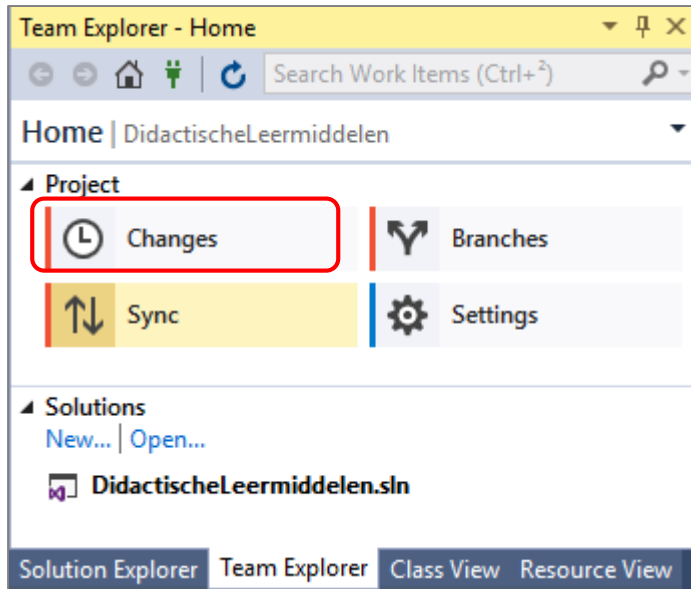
Team Explorer - Home

Search Work Items (Ctrl+²)

Home | DidactischeLeermiddelen

Project

Changes

Branches

Sync

Settings

Solutions

New... | Open...

DidactischeLeermiddelen.sln

Solution Explorer

Team Explorer

Class View

Resource View